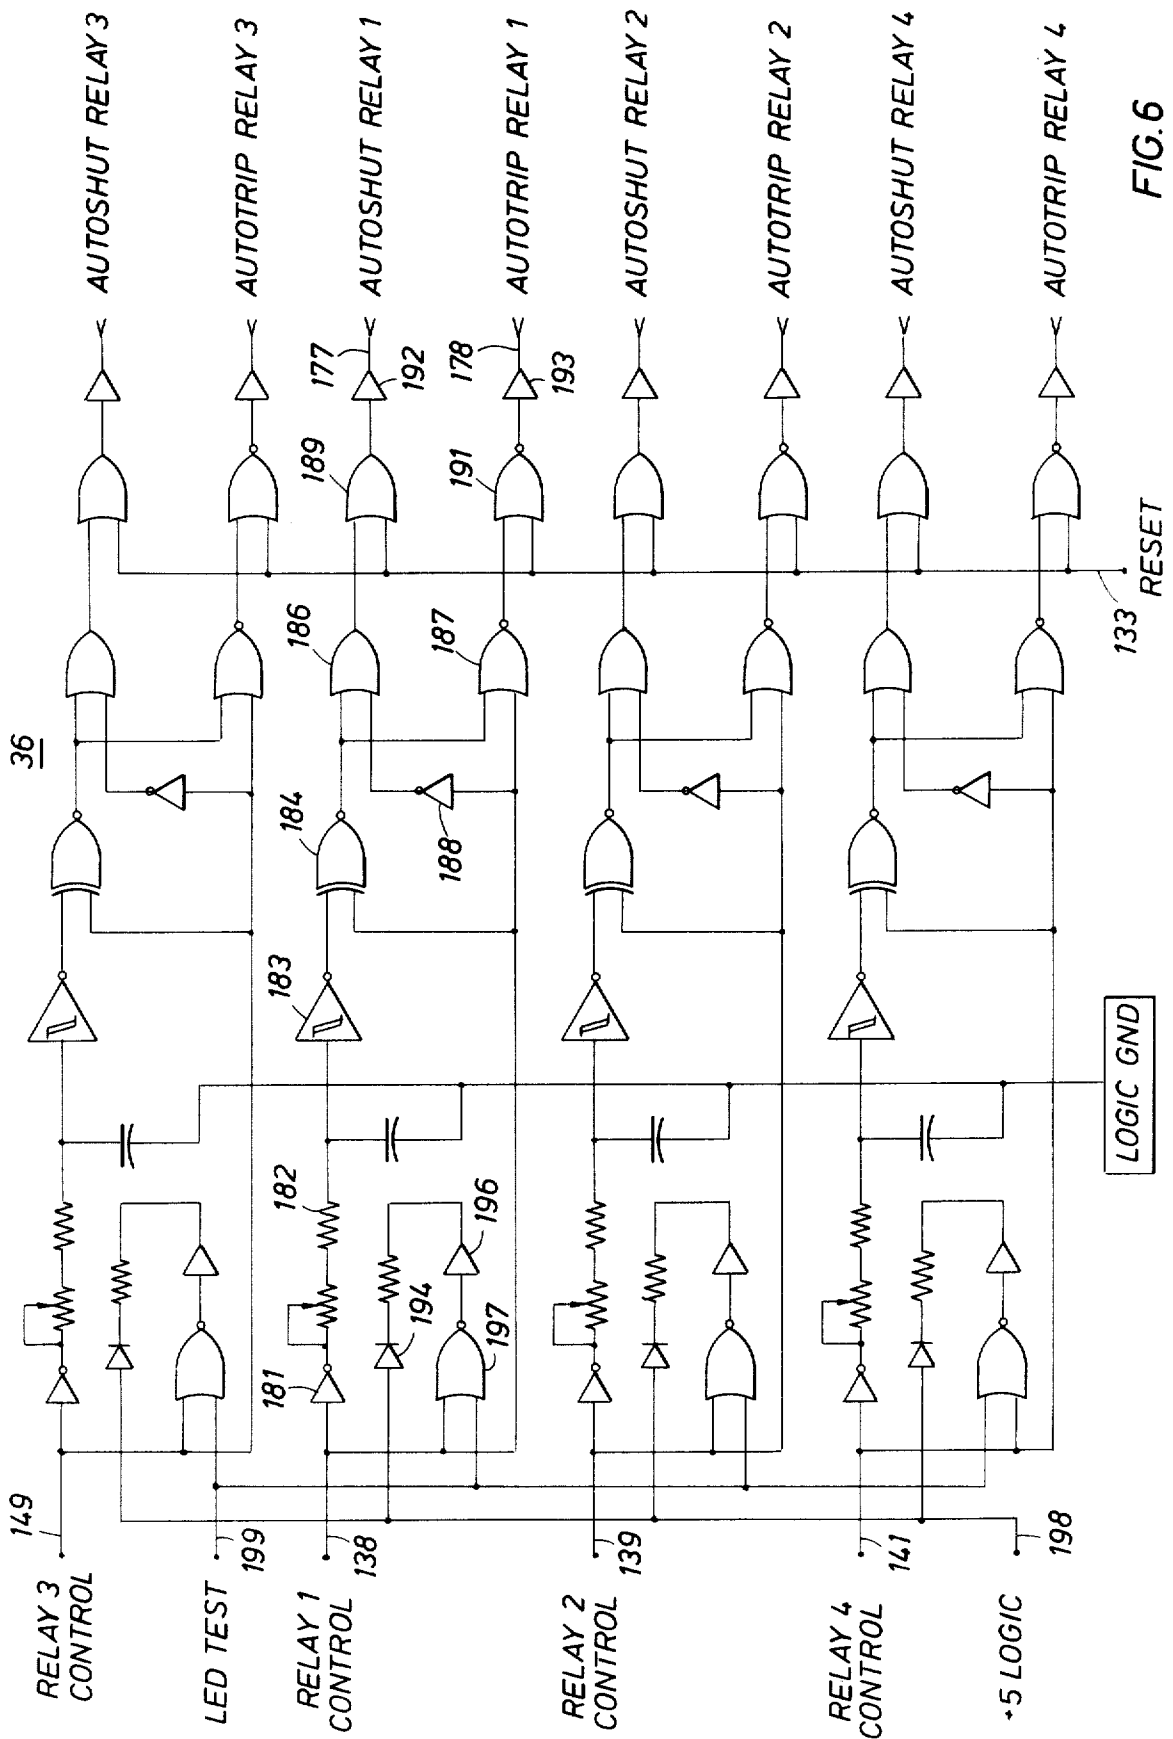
36

RELAY 3 CONTROL
149
LED TEST
199
RELAY 1 CONTROL
138
RELAY 2 CONTROL
139
RELAY 4 CONTROL
141
+5 LOGIC
198

181
194
197
196
182
183
184
188
186
187
189
191
177
192
178
193
133
RESET
LOGIC GND

AUTOSHUT RELAY 3
AUTOTRIP RELAY 3
AUTOSHUT RELAY 1
AUTOTRIP RELAY 1
AUTOSHUT RELAY 2
AUTOTRIP RELAY 2
AUTOSHUT RELAY 4
AUTOTRIP RELAY 4

FIG.6